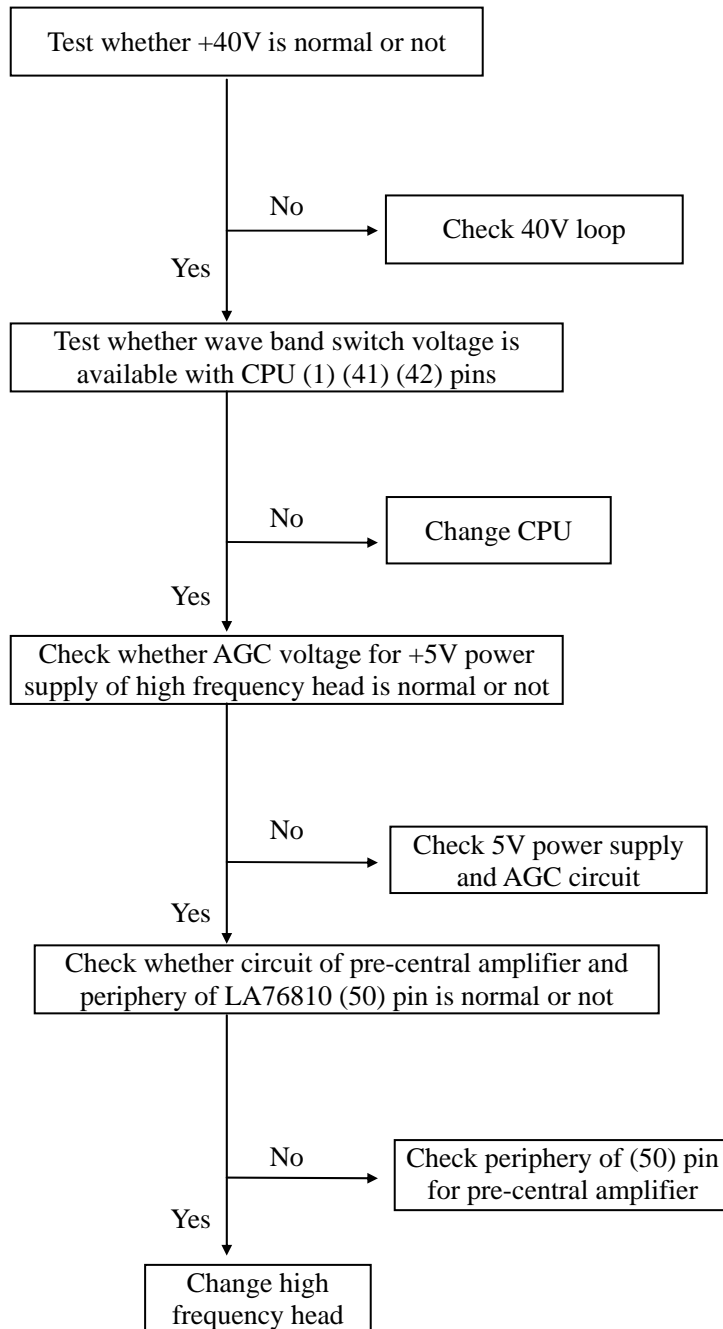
Test whether +40V is normal or not

No

Check 40V loop

Yes

Test whether wave band switch voltage is available with CPU (1) (41) (42) pins

No

Change CPU

Yes

Check whether AGC voltage for +5V power supply of high frequency head is normal or not

No

Check 5V power supply and AGC circuit

Yes

Check whether circuit of pre-central amplifier and periphery of LA76810 (50) pin is normal or not

No

Check periphery of (50) pin for pre-central amplifier

Yes

Change high frequency head